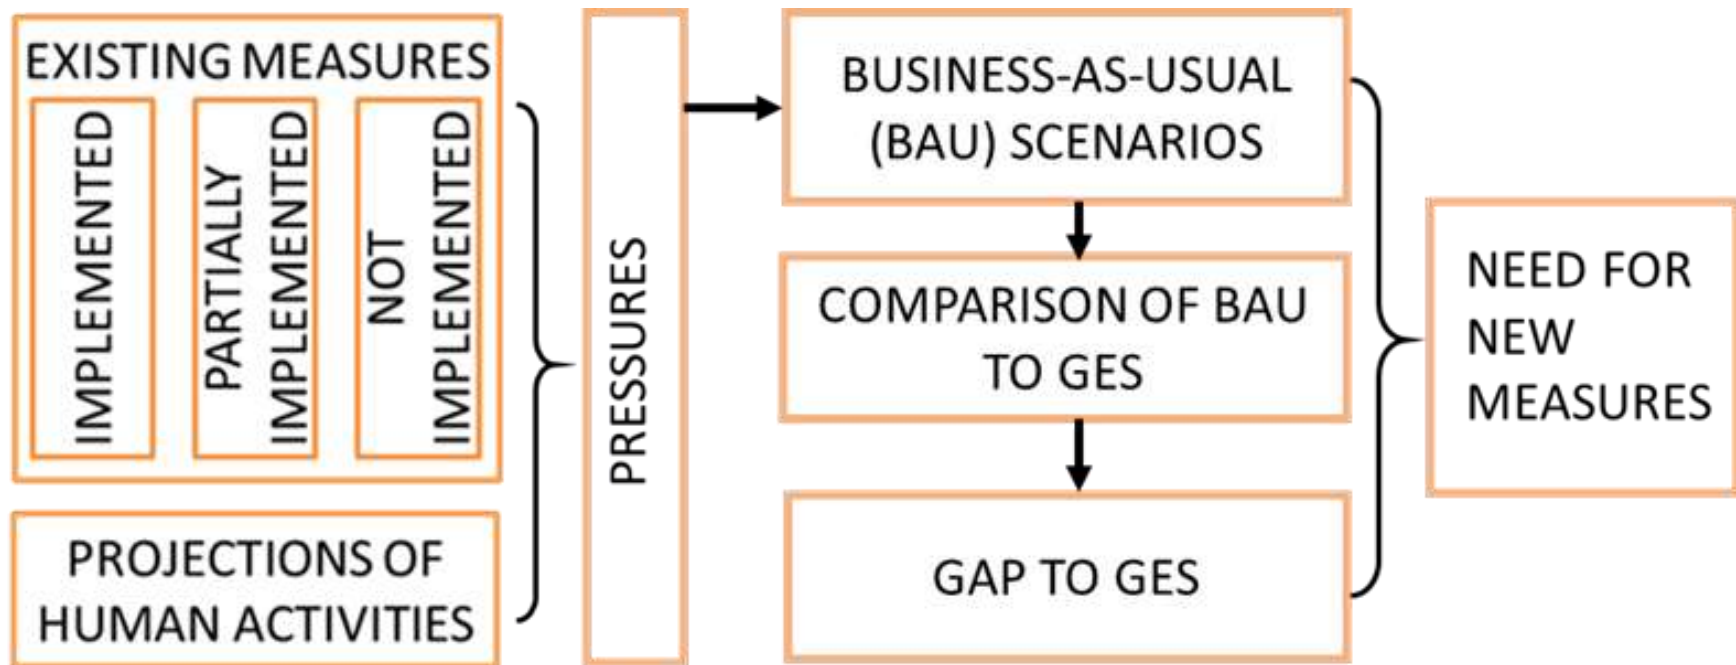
EXISTING MEASURES

IMPLEMENTED

PARTIALLY IMPLEMENTED

NOT IMPLEMENTED

PROJECTIONS OF HUMAN ACTIVITIES

PRESSURES

BUSINESS-AS-USUAL (BAU) SCENARIOS

COMPARISON OF BAU TO GES

GAP TO GES

NEED FOR NEW MEASURES